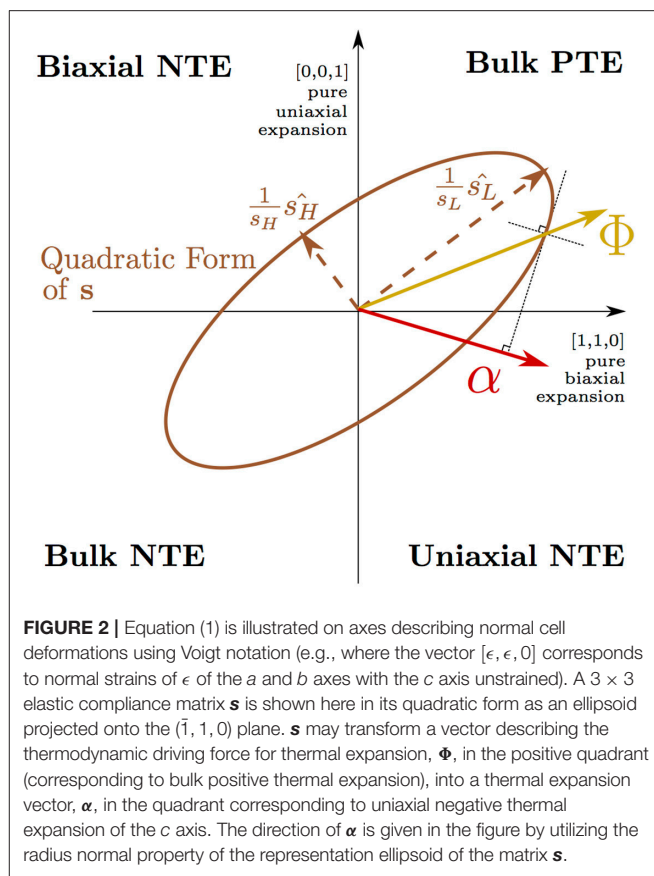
Biaxial NTE

[0,0,1]
pure
uniaxial
expansion

Bulk PTE

$\frac{1}{s_H}\hat{s_H}$

$\frac{1}{s_L}\hat{s_L}$

$\Phi$

Quadratic Form of **s**

[1,1,0]
pure
biaxial
expansion

$\alpha$

Bulk NTE

Uniaxial NTE

**FIGURE 2 |** Equation (1) is illustrated on axes describing normal cell deformations using Voigt notation (e.g., where the vector $[\epsilon, \epsilon, 0]$ corresponds to normal strains of $\epsilon$ of the *a* and *b* axes with the *c* axis unstrained). A $3 \times 3$ elastic compliance matrix ***s*** is shown here in its quadratic form as an ellipsoid projected onto the $(\bar{1}, 1, 0)$ plane. ***s*** may transform a vector describing the thermodynamic driving force for thermal expansion, $\boldsymbol{\Phi}$, in the positive quadrant (corresponding to bulk positive thermal expansion), into a thermal expansion vector, $\boldsymbol{\alpha}$, in the quadrant corresponding to uniaxial negative thermal expansion of the *c* axis. The direction of $\boldsymbol{\alpha}$ is given in the figure by utilizing the radius normal property of the representation ellipsoid of the matrix ***s***.